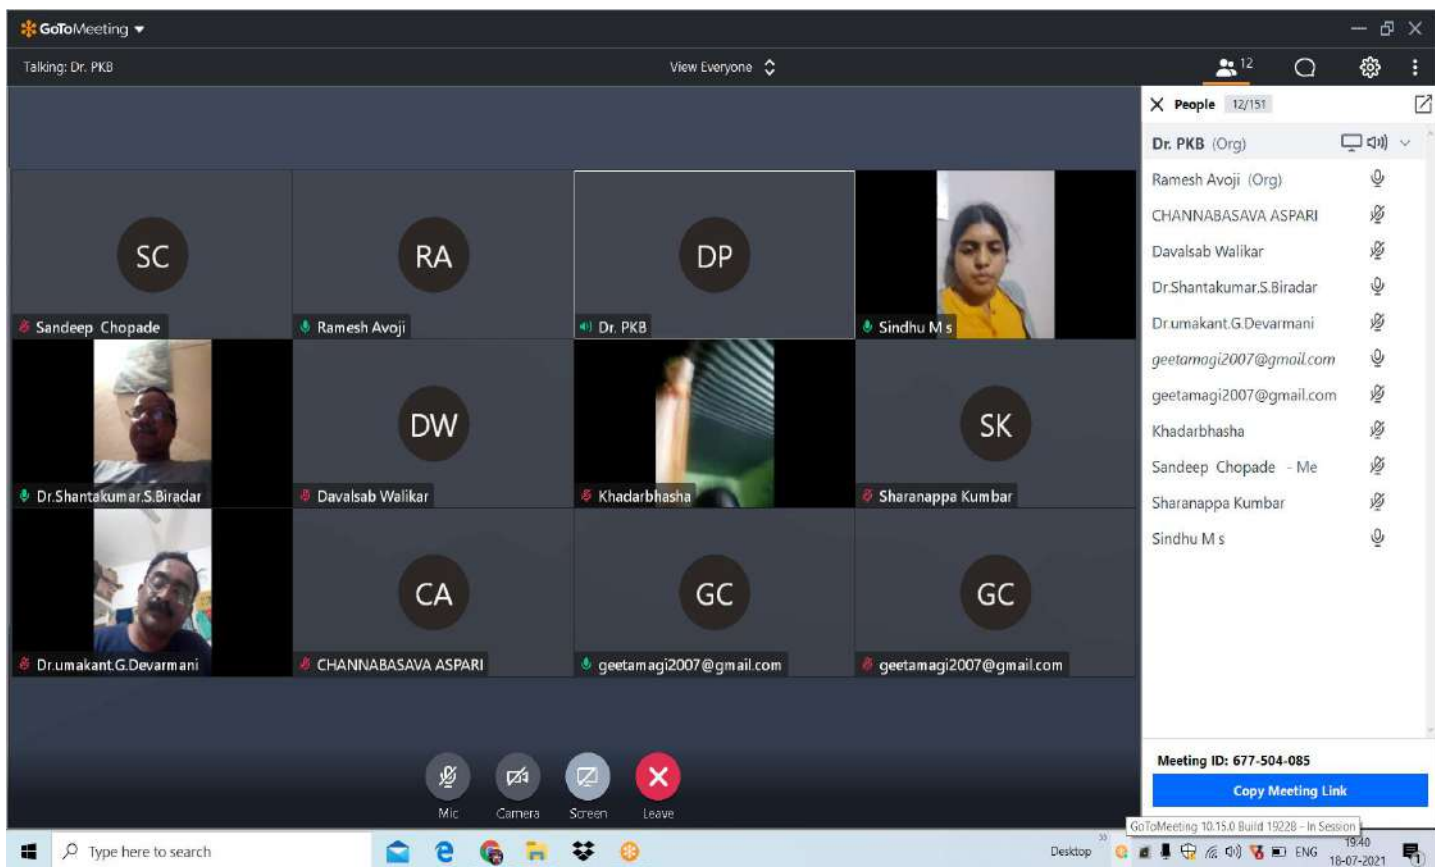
GoToMeeting

Talking: Dr. PKB

View Everyone

12

People 12/151

Dr. PKB (Org)
Ramesh Avoji (Org)
CHANNABASAVA ASPARI
Davalsab Walikar
Dr.Shantakumar.S.Biradar
Dr.umakant.G.Devarmani
geetamagi2007@gmail.com
geetamagi2007@gmail.com
Khadarbhasha
Sandeep Chopade - Me
Sharanappa Kumbar
Sindhu M s

SC
Sandeep Chopade
RA
Ramesh Avoji
DP
Dr. PKB
Sindhu M s
Dr.Shantakumar.S.Biradar
DW
Davalsab Walikar
Khadarbhasha
SK
Sharanappa Kumbar
Dr.umakant.G.Devarmani
CA
CHANNABASAVA ASPARI
GC
geetamagi2007@gmail.com
GC
geetamagi2007@gmail.com

Mic
Camera
Screen
Leave

Meeting ID: 677-504-085
Copy Meeting Link

GoToMeeting 10.15.0 Build 19228 - In Session

Type here to search
Desktop
ENG
19:40
18-07-2021